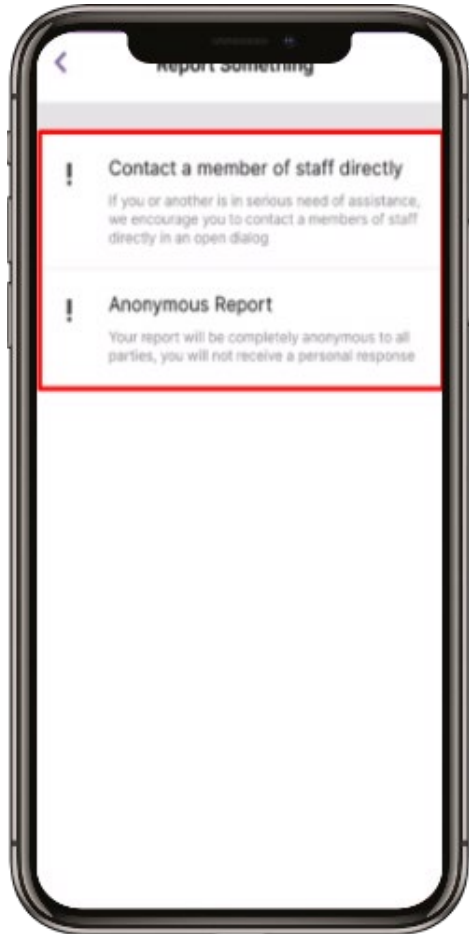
<

Report Something

!

Contact a member of staff directly

If you or another is in serious need of assistance, we encourage you to contact a members of staff directly in an open dialog

!

Anonymous Report

Your report will be completely anonymous to all parties, you will not receive a personal response